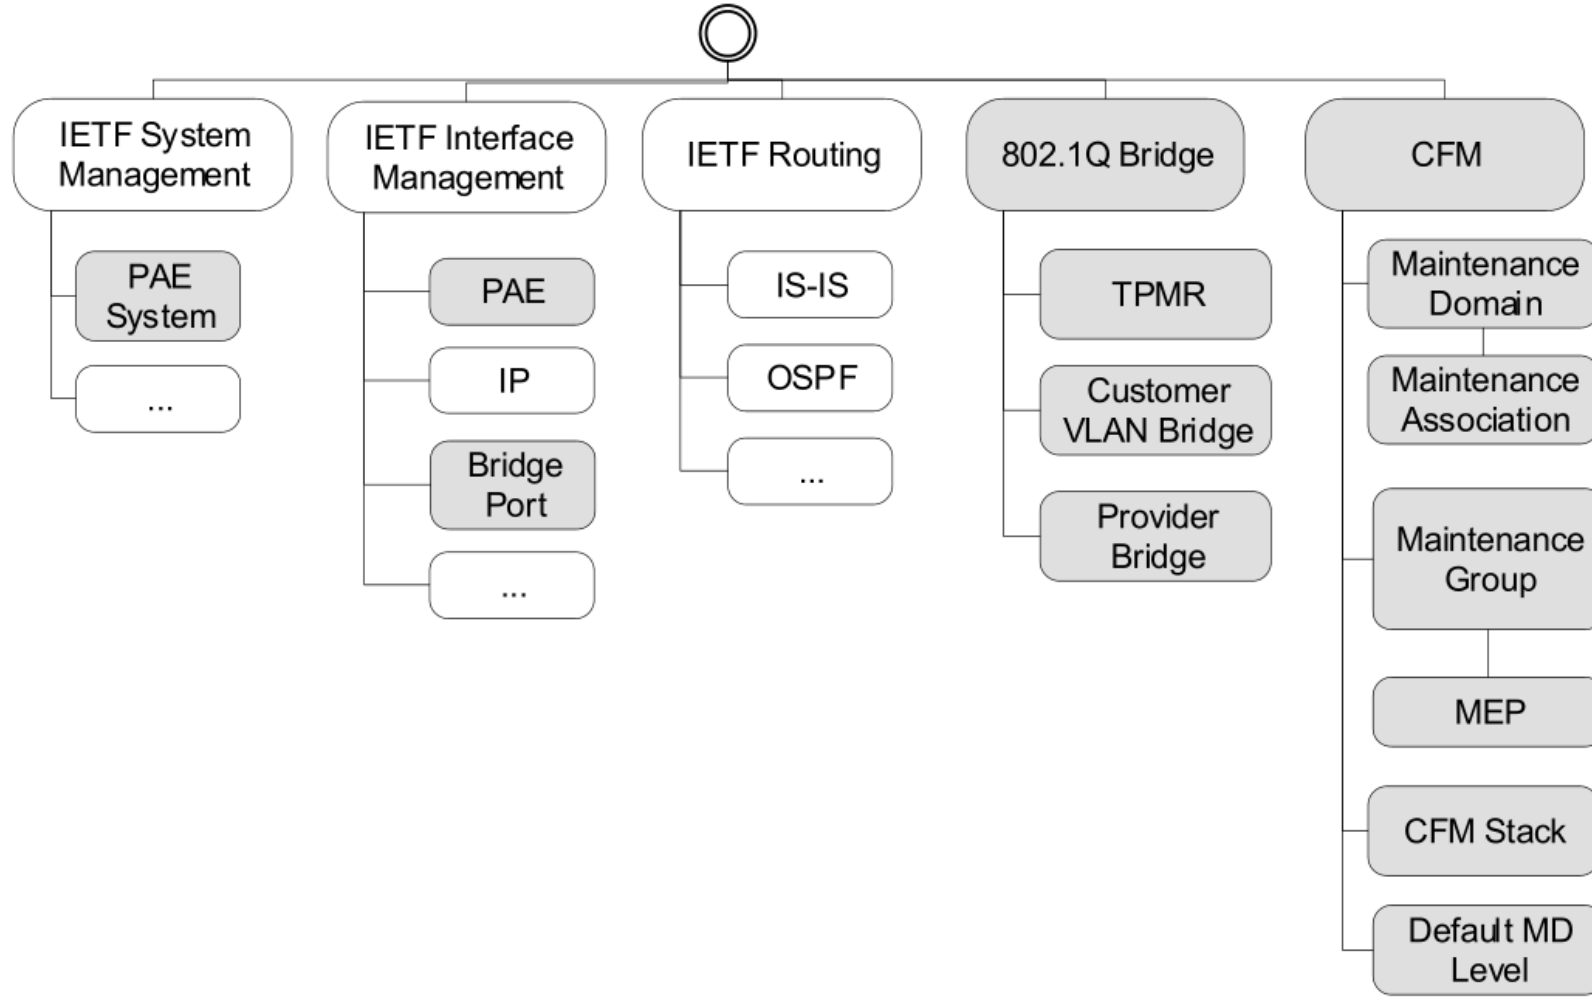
IETF System Management

PAE System

...

IETF Interface Management

PAE

IP

Bridge Port

...

IETF Routing

IS-IS

OSPF

...

802.1Q Bridge

TPMR

Customer VLAN Bridge

Provider Bridge

CFM

Maintenance Domain

Maintenance Association

Maintenance Group

MEP

CFM Stack

Default MD Level